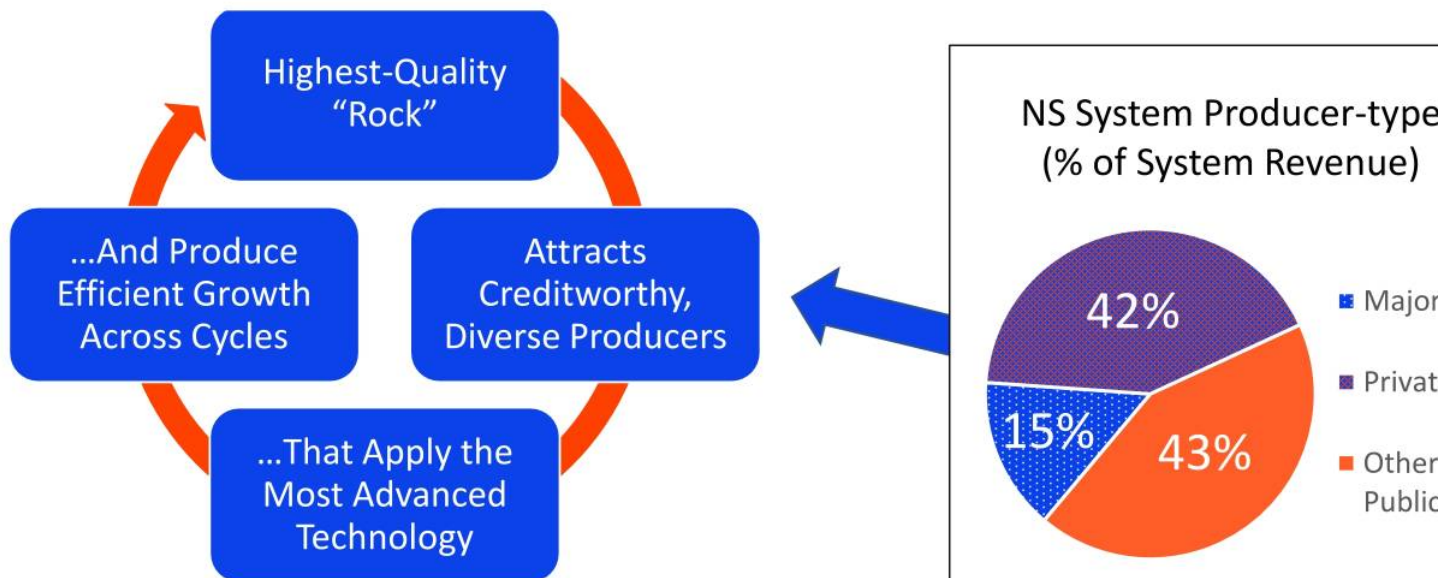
Highest-Quality "Rock"

Attracts Creditworthy, Diverse Producers

...That Apply the Most Advanced Technology

...And Produce Efficient Growth Across Cycles

NS System Producer-type
(% of System Revenue)

42%

15%

43%

Major

Privat

Other
Public